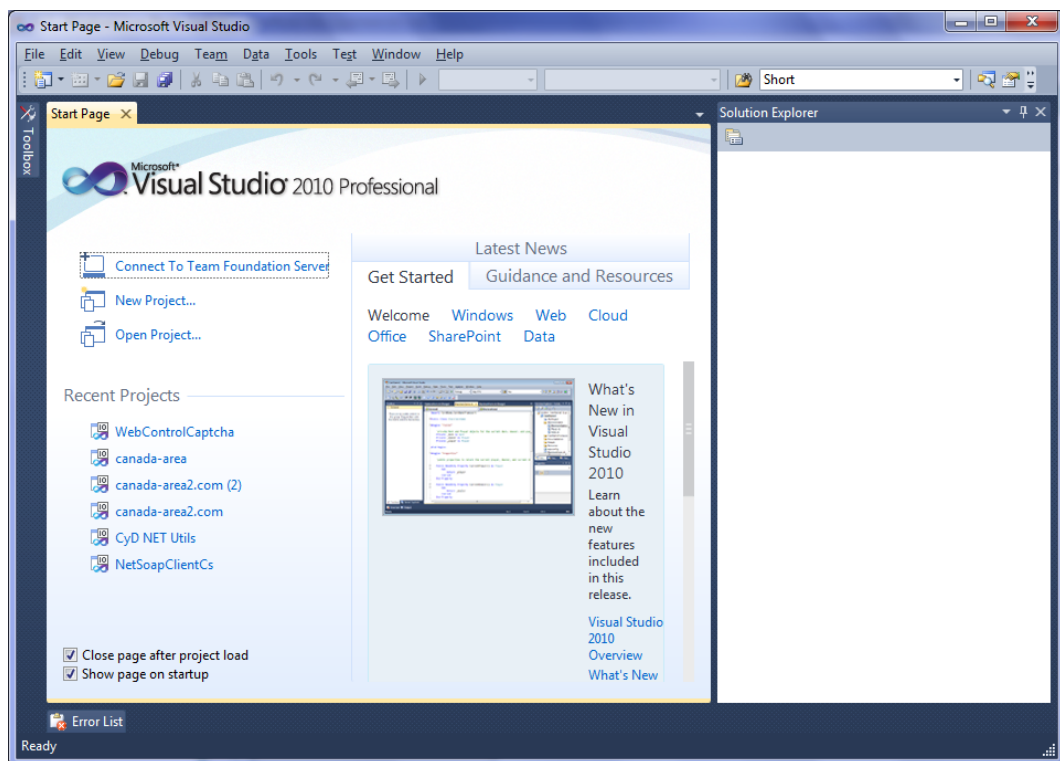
Start Page - Microsoft Visual Studio

File Edit View Debug Team Data Tools Test Window Help

Short

Toolbox

Start Page

Solution Explorer

Microsoft® Visual Studio 2010 Professional

Connect To Team Foundation Server

New Project...

Open Project...

Recent Projects

WebControlCaptcha

canada-area

canada-area2.com (2)

canada-area2.com

CyD NET Utils

NetSoapClientCs

Close page after project load

Show page on startup

Latest News

Get Started Guidance and Resources

Welcome Windows Web Cloud
Office SharePoint Data

What's New in Visual Studio 2010

Learn about the new features included in this release.

Visual Studio 2010 Overview

What's New

Error List

Ready